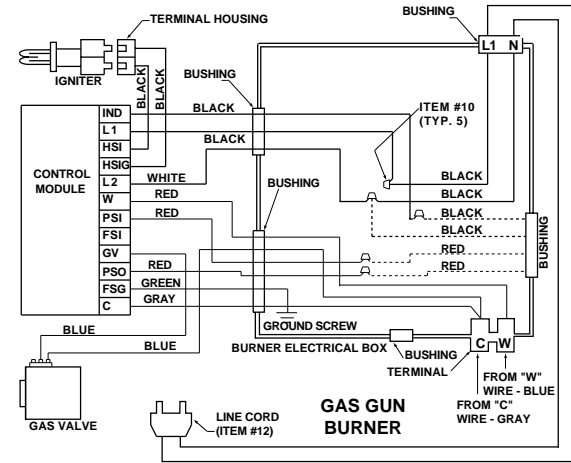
TERMINAL HOUSING
BUSHING
L1 N
IGNITER
BLACK
BLACK
BUSHING
BLACK
ITEM #10 (TYP. 5)
IND
L1
HSI
HSIG
L2
W
PSI
FSI
GV
PSO
FSG
C
BLACK
CONTROL MODULE
WHITE
BUSHING
RED
RED
BLACK
BLACK
BLACK
BLACK
BUSHING
RED
RED
RED
GREEN
GRAY
BLUE
GROUND SCREW
BLUE
BURNER ELECTRICAL BOX
BUSHING
C
W
TERMINAL
FROM "W" WIRE - BLUE
FROM "C" WIRE - GRAY
GAS VALVE
LINE CORD (ITEM #12)
GAS GUN BURNER